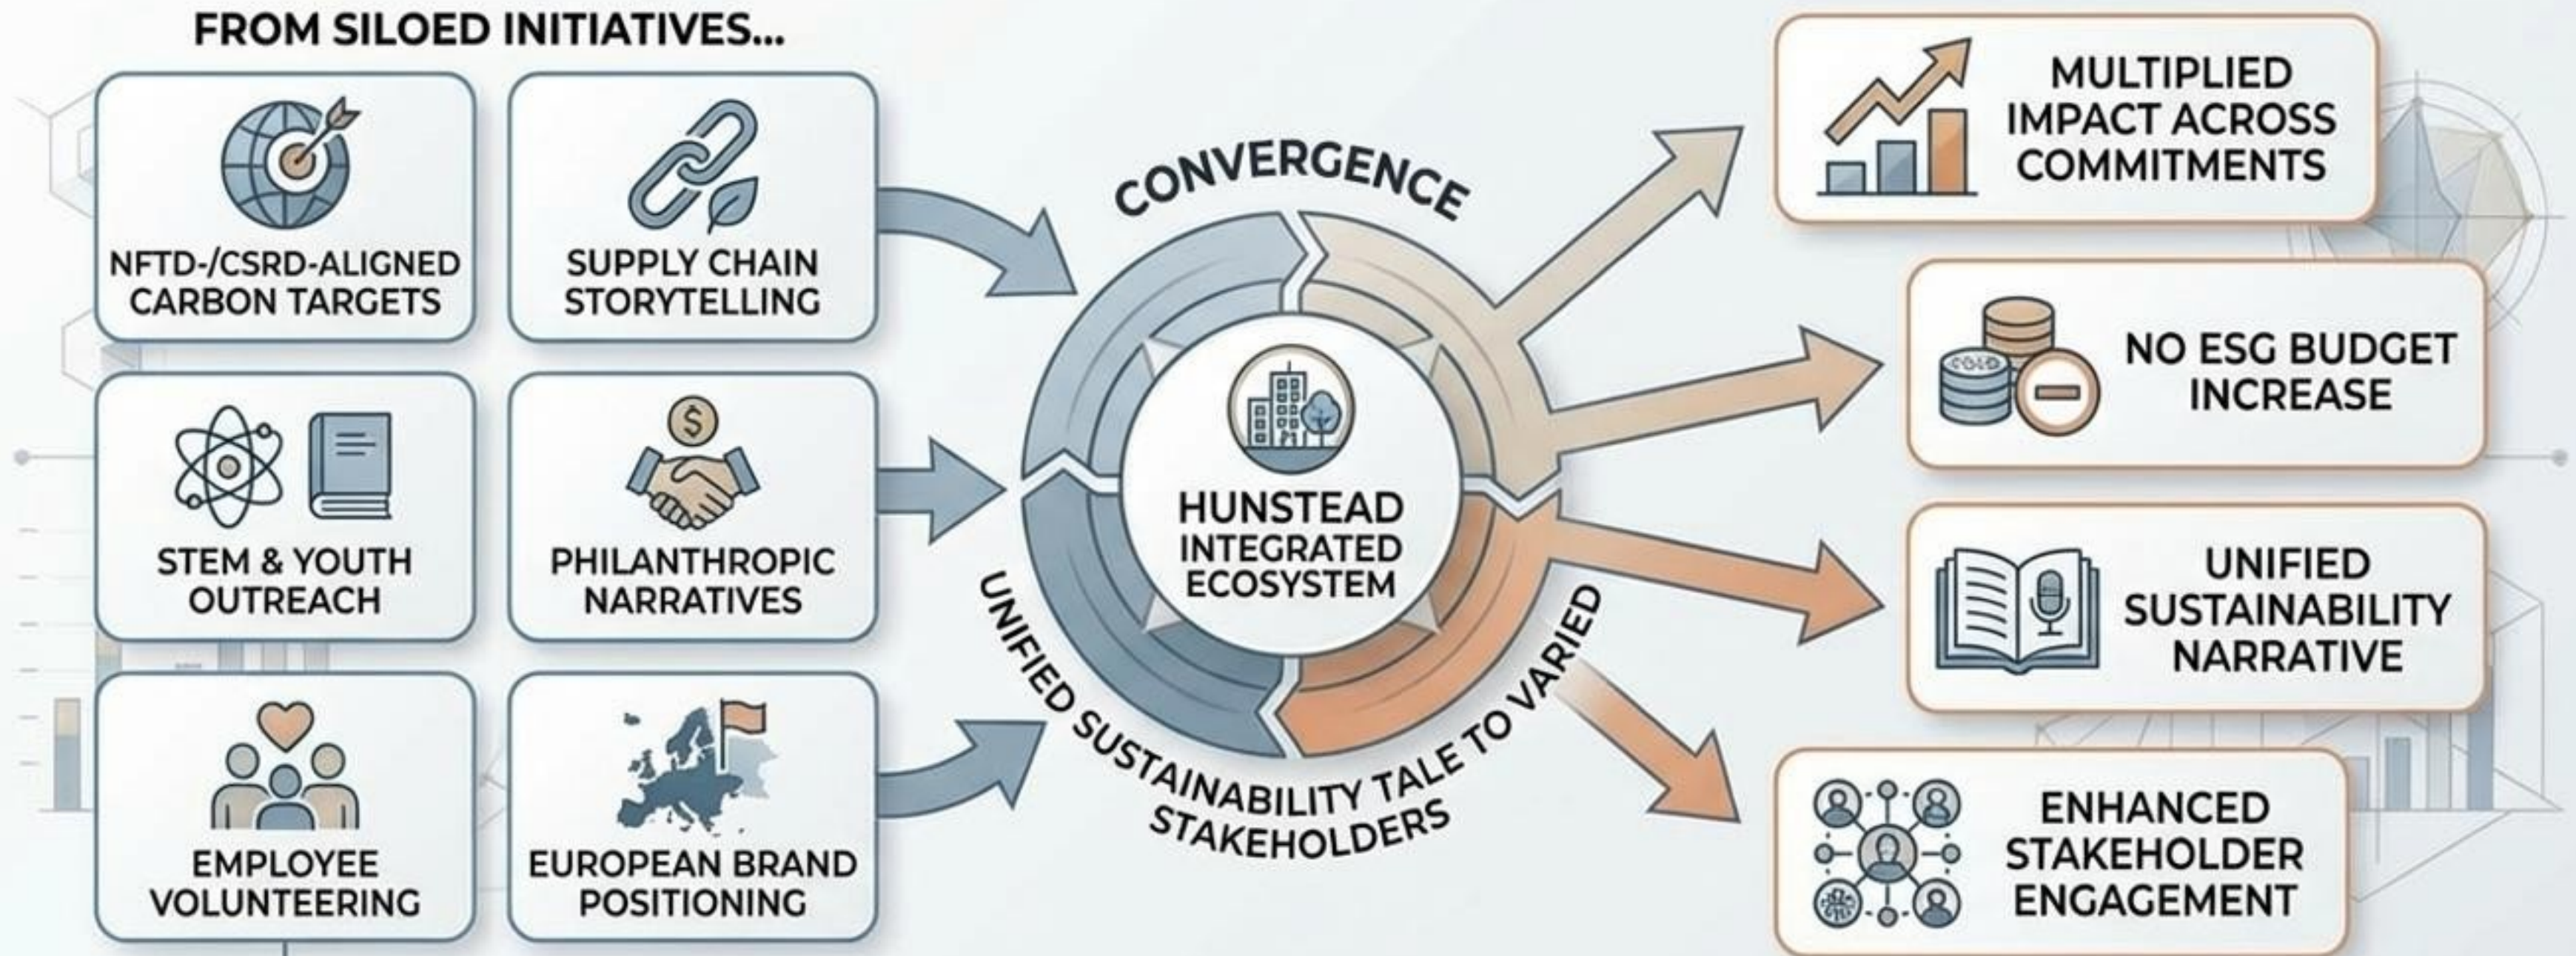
FROM SILOED INITIATIVES...

NFTD-/CSRD-ALIGNED CARBON TARGETS

SUPPLY CHAIN STORYTELLING

STEM & YOUTH OUTREACH

PHILANTHROPIC NARRATIVES

EMPLOYEE VOLUNTEERING

EUROPEAN BRAND POSITIONING

CONVERGENCE

HUNSTEAD INTEGRATED ECOSYSTEM

UNIFIED SUSTAINABILITY TALE TO VARIED STAKEHOLDERS

MULTIPLIED IMPACT ACROSS COMMITMENTS

NO ESG BUDGET INCREASE

UNIFIED SUSTAINABILITY NARRATIVE

ENHANCED STAKEHOLDER ENGAGEMENT